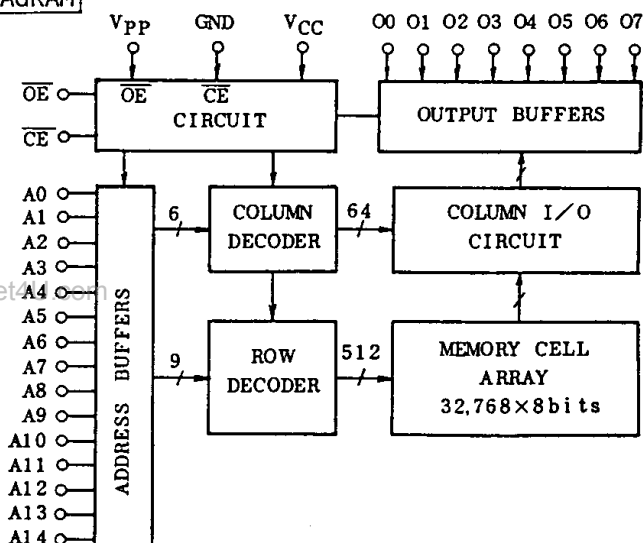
AGRAM

$V_{PP}$ GND $V_{CC}$ O0 O1 O2 O3 O4 O5 O6 O7

$\overline{OE}$ $\overline{CE}$

$\overline{OE}$ $\overline{CE}$ CIRCUIT

OUTPUT BUFFERS

A0 A1 A2 A3 A4 A5 A6 A7 A8 A9 A10 A11 A12 A13 A14

ADDRESS BUFFERS

6

COLUMN DECODER

64

COLUMN I/O CIRCUIT

9

ROW DECODER

512

MEMORY CELL ARRAY 32,768×8bits

et4u.com